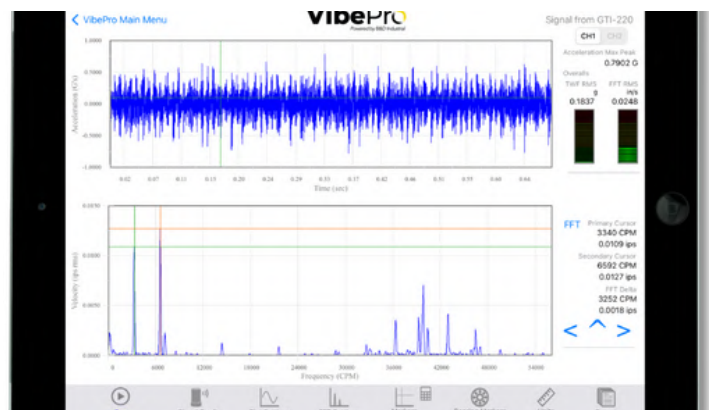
< VibePro Main Menu

VibePro
Powered by BKD Industrial

Signal from GTI-220

CH1 CH2

Acceleration Max-Peak
0.7902 G

Overalls
TWF RMS g
0.1837
FFT RMS in/s
0.0248

1.0000
0.5000
0.0000
-0.5000
-1.0000
Acceleration (G's)

0.02 0.07 0.11 0.15 0.20 0.24 0.29 0.33 0.37 0.42 0.46 0.51 0.55 0.60 0.64
Time (sec)

0.0150
0.0100
0.0050
0.0000
Velocity (ips rms)

0 6000 12000 18000 24000 30000 36000 42000 48000 54000
Frequency (CPM)

FFT
Primary Cursor
3340 CPM
0.0109 ips
Secondary Cursor
6592 CPM
0.0127 ips
FFT Delta
3252 CPM
0.0018 ips

< ^ >